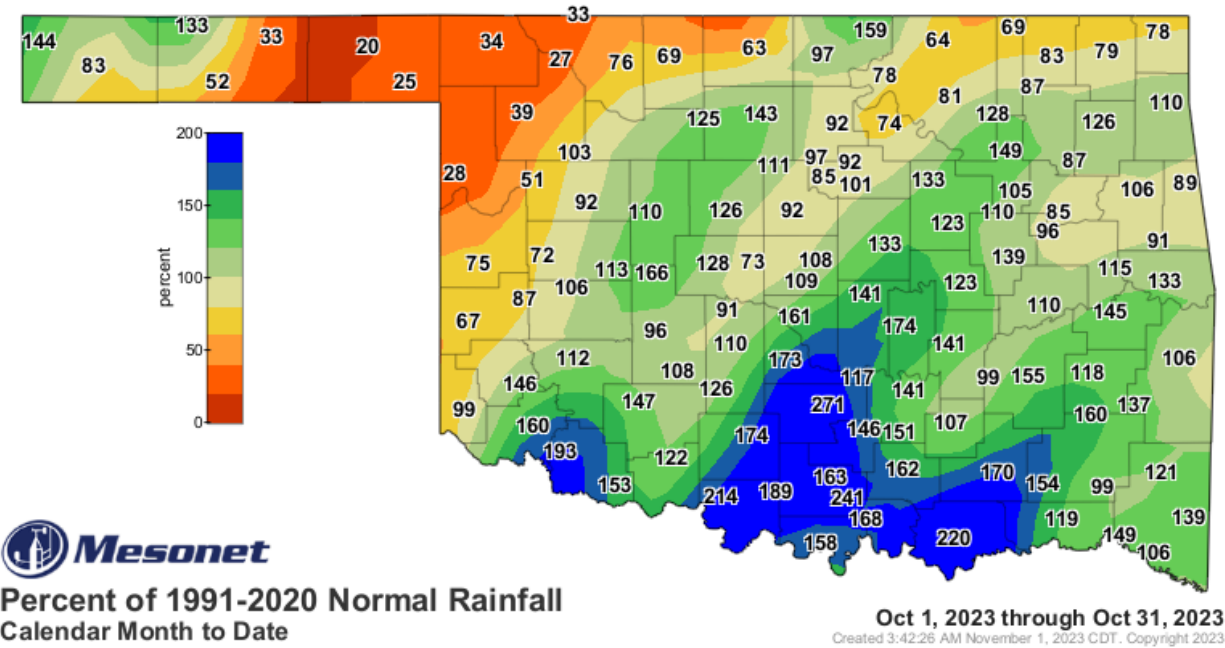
144 133 83 52 33 20 25 33 34 27 39 28 51 76 69 63 97 159 64 69 83 79 78 78 81 87 128 74 92 125 143 103 126 110 149 87 97 92 85 101 111 133 105 110 85 106 89 92 92 110 126 123 96 91 75 72 87 67 106 113 166 128 73 108 109 133 139 115 133 123 141 91 174 110 145 96 161 141 112 110 173 117 106 99 146 108 126 141 99 155 118 147 271 146 151 107 160 160 137 193 122 174 153 162 170 163 154 121 99 214 189 241 168 119 139 149 158 220 106

200 150 100 50 0
percent

Mesonet
Percent of 1991-2020 Normal Rainfall
Calendar Month to Date

Oct 1, 2023 through Oct 31, 2023
Created 3:42:26 AM November 1, 2023 CDT. Copyright 2023